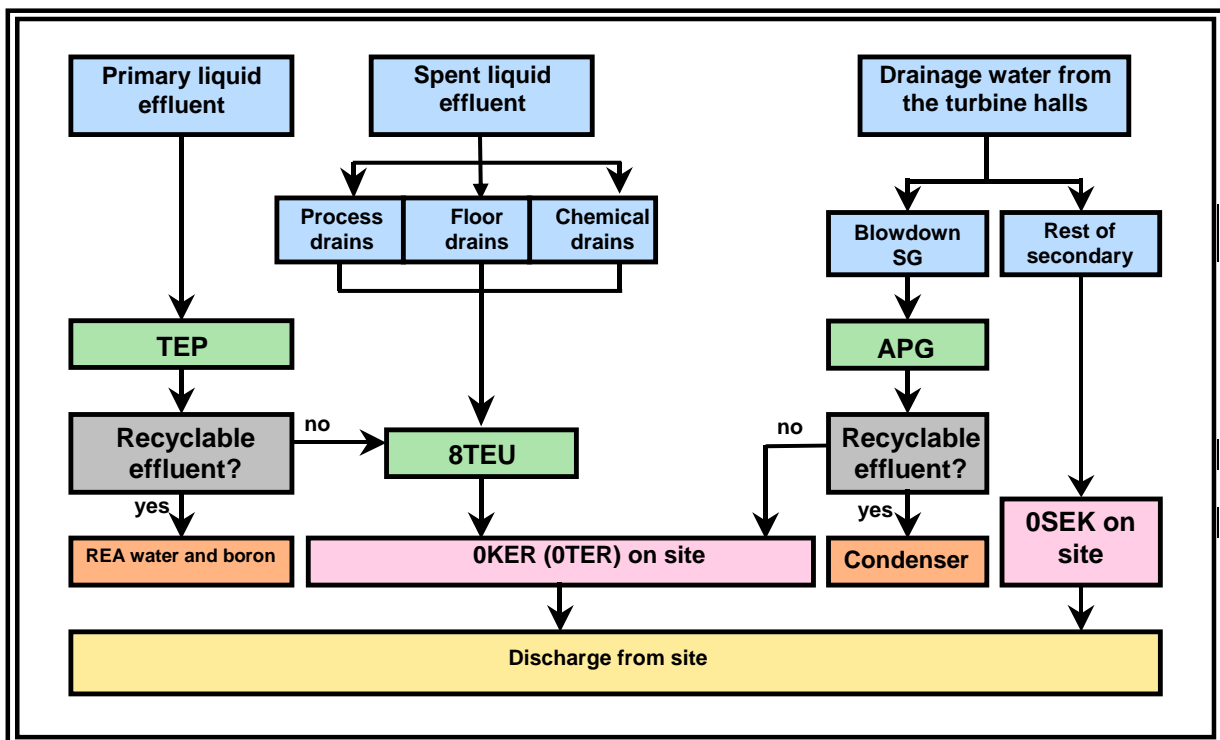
Primary liquid effluent

Spent liquid effluent

Drainage water from the turbine halls

Process drains

Floor drains

Chemical drains

Blowdown SG

Rest of secondary

TEP

APG

Recyclable effluent?

no

8TEU

no

Recyclable effluent?

yes

yes

0SEK on site

REA water and boron

0KER (0TER) on site

Condenser

Discharge from site